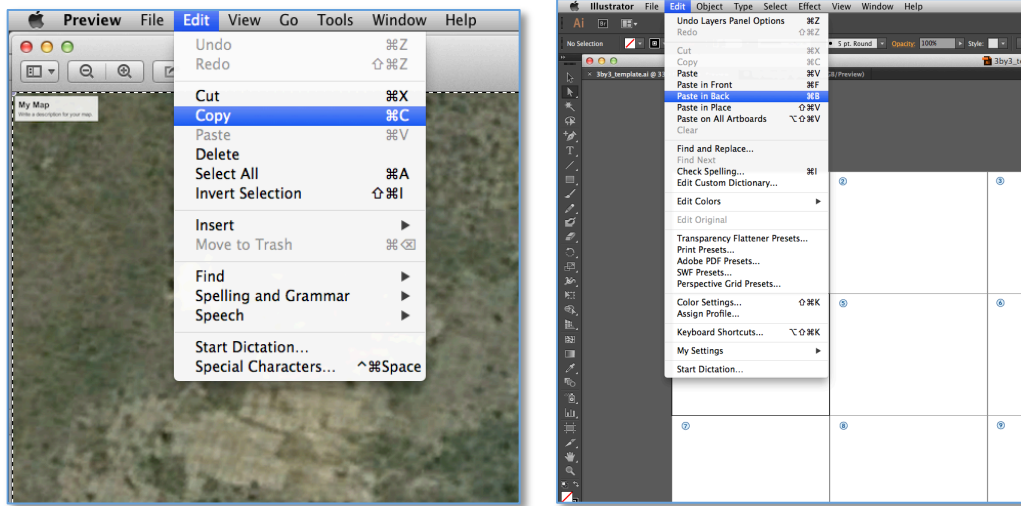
Preview File Edit View Go Tools Window Help

Undo ⌘Z
Redo ⇧⌘Z

Cut ⌘X
Copy ⌘C
Paste ⌘V
Delete
Select All ⌘A
Invert Selection ⇧⌘I

Insert ▶
Move to Trash ⌘⌫

Find ▶
Spelling and Grammar ▶
Speech ▶

Start Dictation...
Special Characters... ^⌘Space

My Map
Write a description for your map.

Illustrator File Edit Object Type Select Effect View Window Help

Ai

No Selection

5 pt. Round Opacity: 100% Style:

3by3_template.ai @ 33 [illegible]G/Preview)

3by3_t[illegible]

Undo Layers Panel Options ⌘Z
Redo ⇧⌘Z

Cut ⌘X
Copy ⌘C
Paste ⌘V
Paste in Front ⌘F
Paste in Back ⌘B
Paste in Place ⇧⌘V
Paste on All Artboards ⌥⇧⌘V
Clear

Find and Replace...
Find Next
Check Spelling... ⌘I
Edit Custom Dictionary...

Edit Colors ▶

Edit Original

Transparency Flattener Presets...
Print Presets...
Adobe PDF Presets...
SWF Presets...
Perspective Grid Presets...

Color Settings... ⇧⌘K
Assign Profile...

Keyboard Shortcuts... ⌥⇧⌘K

My Settings ▶

Start Dictation...

②
③
⑤
⑥
⑦
⑧
⑨